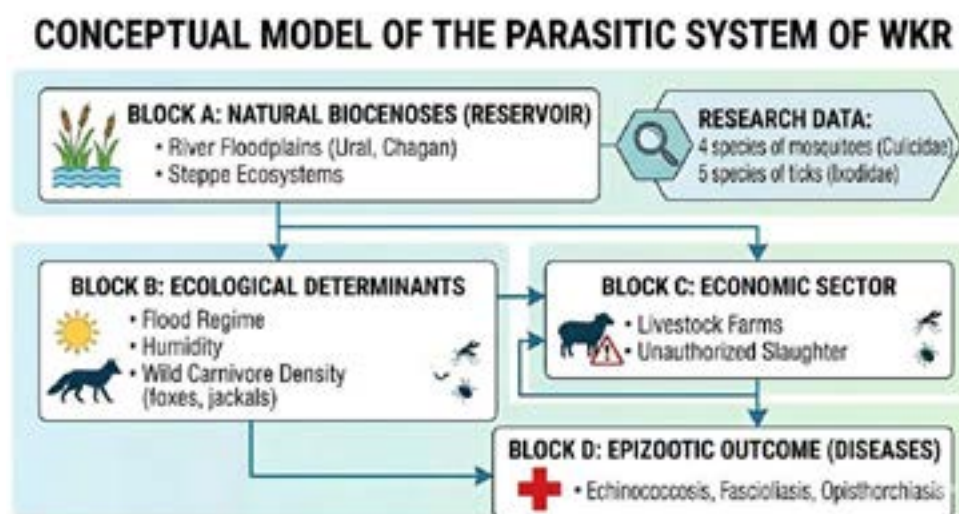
CONCEPTUAL MODEL OF THE PARASITIC SYSTEM OF WKR

BLOCK A: NATURAL BIOCENOSES (RESERVOIR)
• River Floodplains (Ural, Chagan)
• Steppe Ecosystems

RESEARCH DATA:
4 species of mosquitoes (Culicidae),
5 species of ticks (Ixodidae)

BLOCK B: ECOLOGICAL DETERMINANTS
• Flood Regime
• Humidity
• Wild Carnivore Density (foxes, jackals)

BLOCK C: ECONOMIC SECTOR
• Livestock Farms
• Unauthorized Slaughter

BLOCK D: EPIZOOTIC OUTCOME (DISEASES)
• Echinococcosis, Fascioliasis, Opisthorchiasis